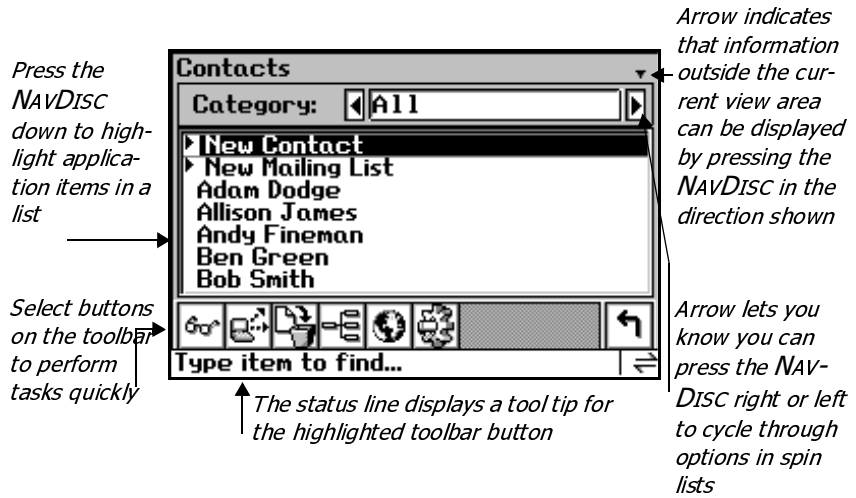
Press the NAVDISC down to highlight application items in a list

Contacts

Category: All

New Contact
New Mailing List
Adam Dodge
Allison James
Andy Fineman
Ben Green
Bob Smith

Type item to find...

Arrow indicates that information outside the current view area can be displayed by pressing the NAVDISC in the direction shown

Select buttons on the toolbar to perform tasks quickly

Arrow lets you know you can press the NAVDISC right or left to cycle through options in spin lists

The status line displays a tool tip for the highlighted toolbar button